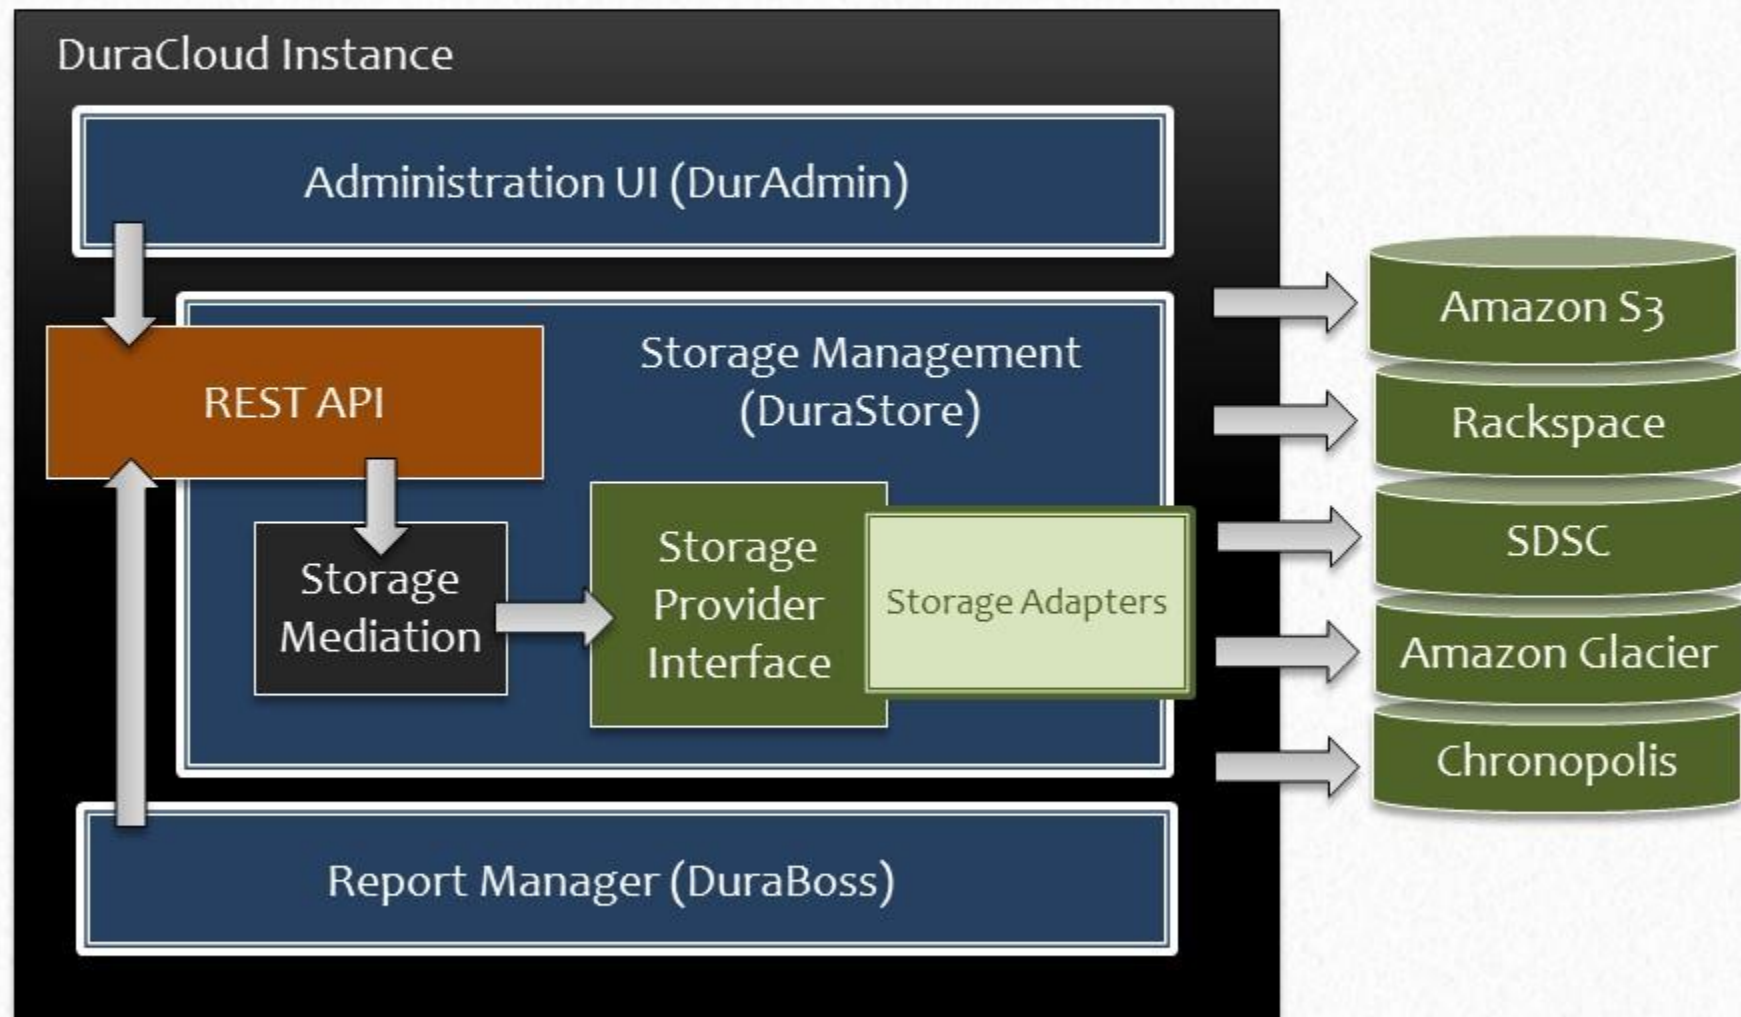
DuraCloud Instance

Administration UI (DurAdmin)

REST API

Storage Management (DuraStore)

Storage Mediation

Storage Provider Interface

Storage Adapters

Report Manager (DuraBoss)

Amazon S3

Rackspace

SDSC

Amazon Glacier

Chronopolis